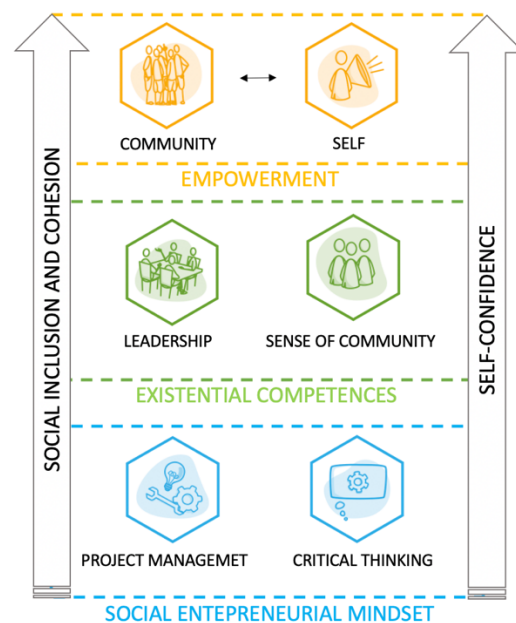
SOCIAL INCLUSION AND COHESION

COMMUNITY

SELF

EMPOWERMENT

LEADERSHIP

SENSE OF COMMUNITY

EXISTENTIAL COMPETENCES

PROJECT MANAGEMET

CRITICAL THINKING

SOCIAL ENTEPRENEURIAL MINDSET

SELF-CONFIDENCE